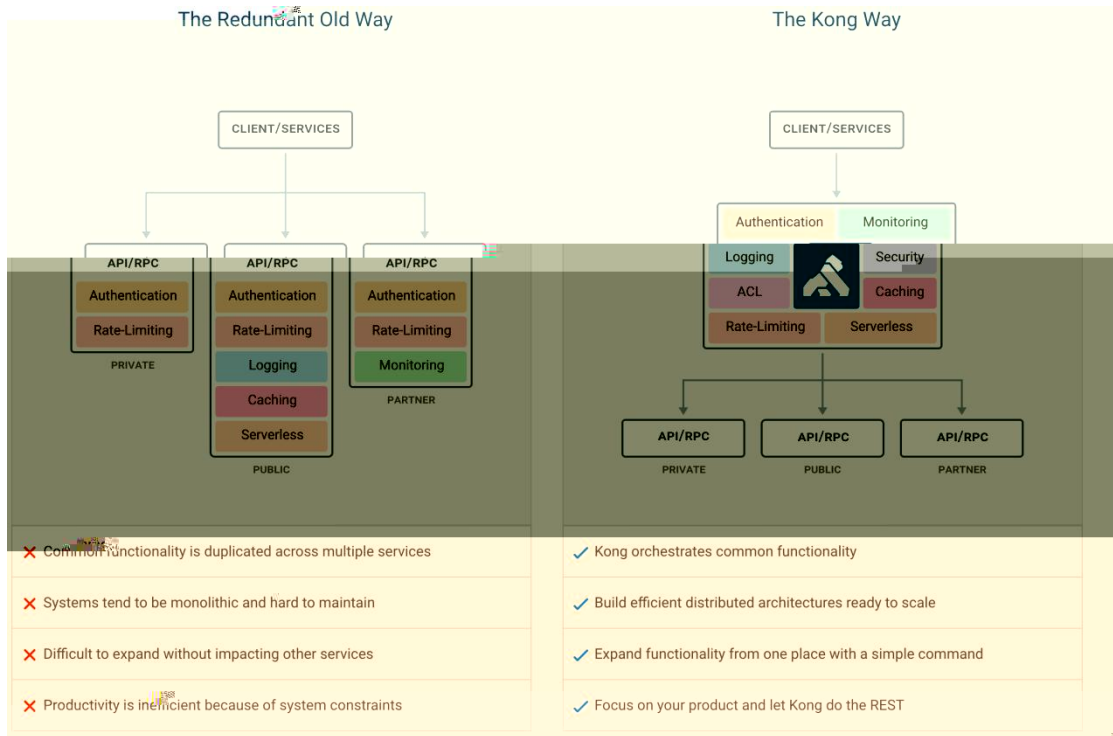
The Redundant Old Way

CLIENT/SERVICES

API/RPC
Authentication
Rate-Limiting
PRIVATE

API/RPC
Authentication
Rate-Limiting
Logging
Caching
Serverless
PUBLIC

API/RPC
Authentication
Rate-Limiting
Monitoring
PARTNER

The Kong Way

CLIENT/SERVICES

Authentication
Monitoring
Logging
Security
ACL
Caching
Rate-Limiting
Serverless

API/RPC
PRIVATE

API/RPC
PUBLIC

API/RPC
PARTNER

✕ Common functionality is duplicated across multiple services

✕ Systems tend to be monolithic and hard to maintain

✕ Difficult to expand without impacting other services

✕ Productivity is inefficient because of system constraints

✓ Kong orchestrates common functionality

✓ Build efficient distributed architectures ready to scale

✓ Expand functionality from one place with a simple command

✓ Focus on your product and let Kong do the REST